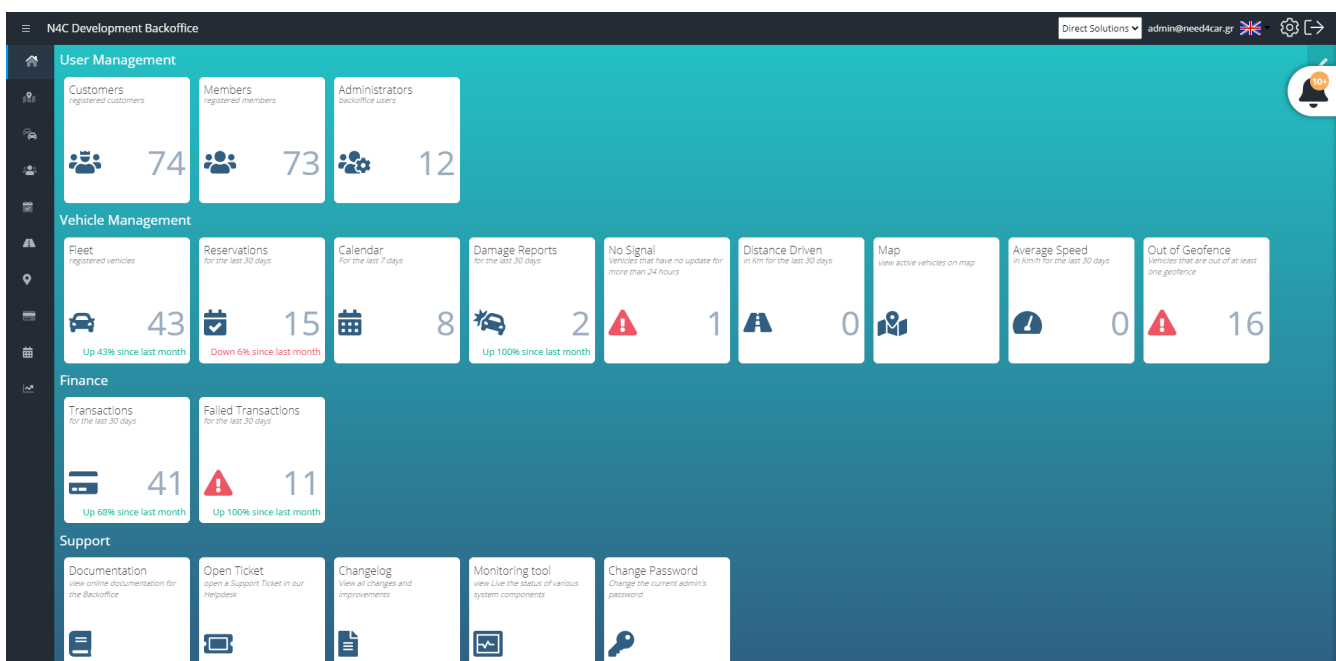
N4C Development Backoffice

Direct Solutions

admin@need4car.gr

10+

User Management

Customers
registered customers
74

Members
registered members
73

Administrators
backoffice users
12

Vehicle Management

Fleet
registered vehicles
43
Up 43% since last month

Reservations
for the last 30 days
15
Down 6% since last month

Calendar
For the last 7 days
8

Damage Reports
for the last 30 days
2
Up 100% since last month

No Signal
Vehicles that have no update for more than 24 hours
1

Distance Driven
in Km for the last 30 days
0

Map
view active vehicles on map

Average Speed
in Km/h for the last 30 days
0

Out of Geofence
Vehicles that are out of at least one geofence
16

Finance

Transactions
for the last 30 days
41
Up 68% since last month

Failed Transactions
for the last 30 days
11
Up 100% since last month

Support

Documentation
view online documentation for the Backoffice

Open Ticket
open a Support Ticket in our Helpdesk

Changelog
View all changes and improvements

Monitoring tool
view Live the status of various system components

Change Password
Change the current admin's password